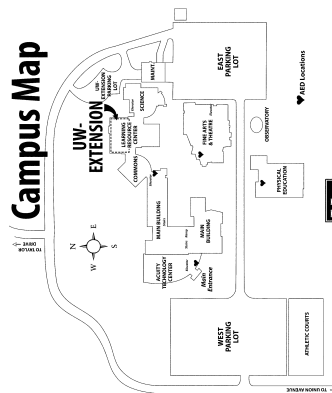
Campus Map

UW-EXTENSION

UW-EXTENSION PARKING LOT

MAINT.

SCIENCE

EAST PARKING LOT

LEARNING RESOURCE CENTER

COMMONS

FINE ARTS & THEATRE

OBSERVATORY

AED Locations

PHYSICAL EDUCATION

MAIN BUILDING

MAIN BUILDING

FACULTY TECHNOLOGY CENTER

Main Entrance

WEST PARKING LOT

ATHLETIC COURTS

TO TAYLOR DRIVE

TO UNION AVENUE

N
E
S
W